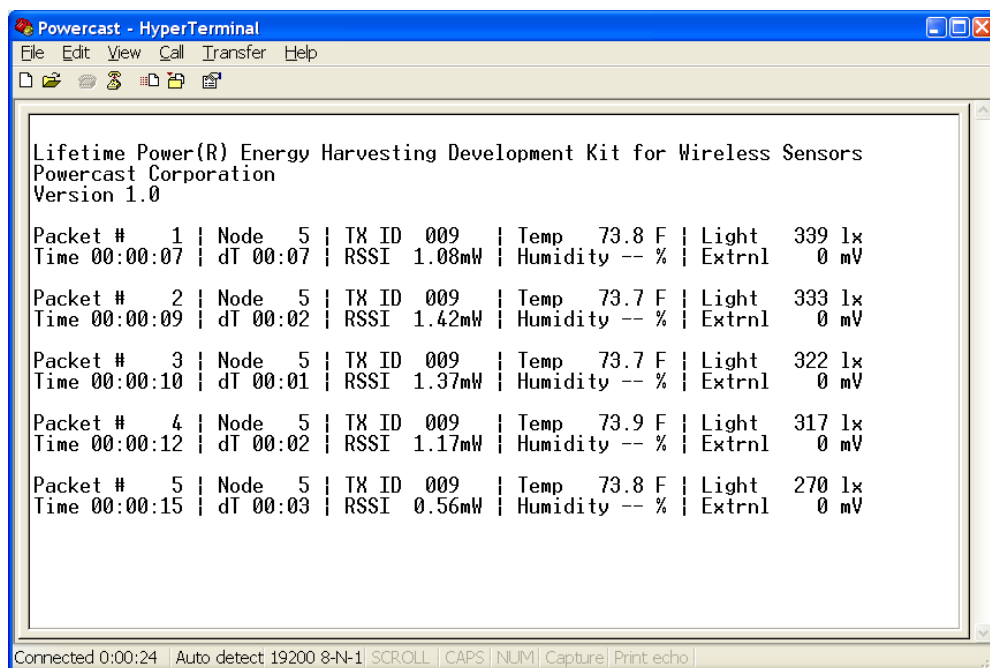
Powercast - HyperTerminal

File Edit View Call Transfer Help

Lifetime Power(R) Energy Harvesting Development Kit for Wireless Sensors
Powercast Corporation
Version 1.0

Packet # 1 | Node 5 | TX ID 009 | Temp 73.8 F | Light 339 lx
Time 00:00:07 | dT 00:07 | RSSI 1.08mW | Humidity -- % | Extrnl 0 mV

Packet # 2 | Node 5 | TX ID 009 | Temp 73.7 F | Light 333 lx
Time 00:00:09 | dT 00:02 | RSSI 1.42mW | Humidity -- % | Extrnl 0 mV

Packet # 3 | Node 5 | TX ID 009 | Temp 73.7 F | Light 322 lx
Time 00:00:10 | dT 00:01 | RSSI 1.37mW | Humidity -- % | Extrnl 0 mV

Packet # 4 | Node 5 | TX ID 009 | Temp 73.9 F | Light 317 lx
Time 00:00:12 | dT 00:02 | RSSI 1.17mW | Humidity -- % | Extrnl 0 mV

Packet # 5 | Node 5 | TX ID 009 | Temp 73.8 F | Light 270 lx
Time 00:00:15 | dT 00:03 | RSSI 0.56mW | Humidity -- % | Extrnl 0 mV

Connected 0:00:24 | Auto detect | 19200 8-N-1 | SCROLL | CAPS | NUM | Capture | Print echo